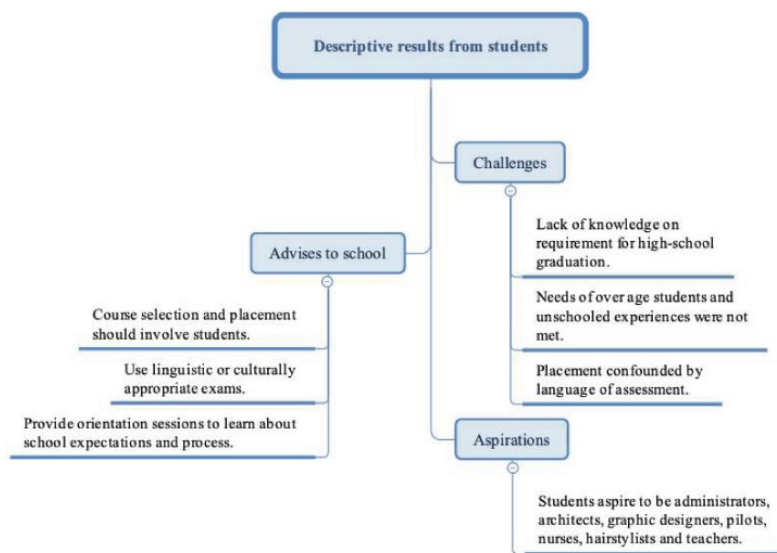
Descriptive results from students

Challenges

Lack of knowledge on requirement for high-school graduation.

Needs of over age students and unschooled experiences were not met.

Placement confounded by language of assessment.

Advises to school

Course selection and placement should involve students.

Use linguistic or culturally appropriate exams.

Provide orientation sessions to learn about school expectations and process.

Aspirations

Students aspire to be administrators, architects, graphic designers, pilots, nurses, hairstylists and teachers.